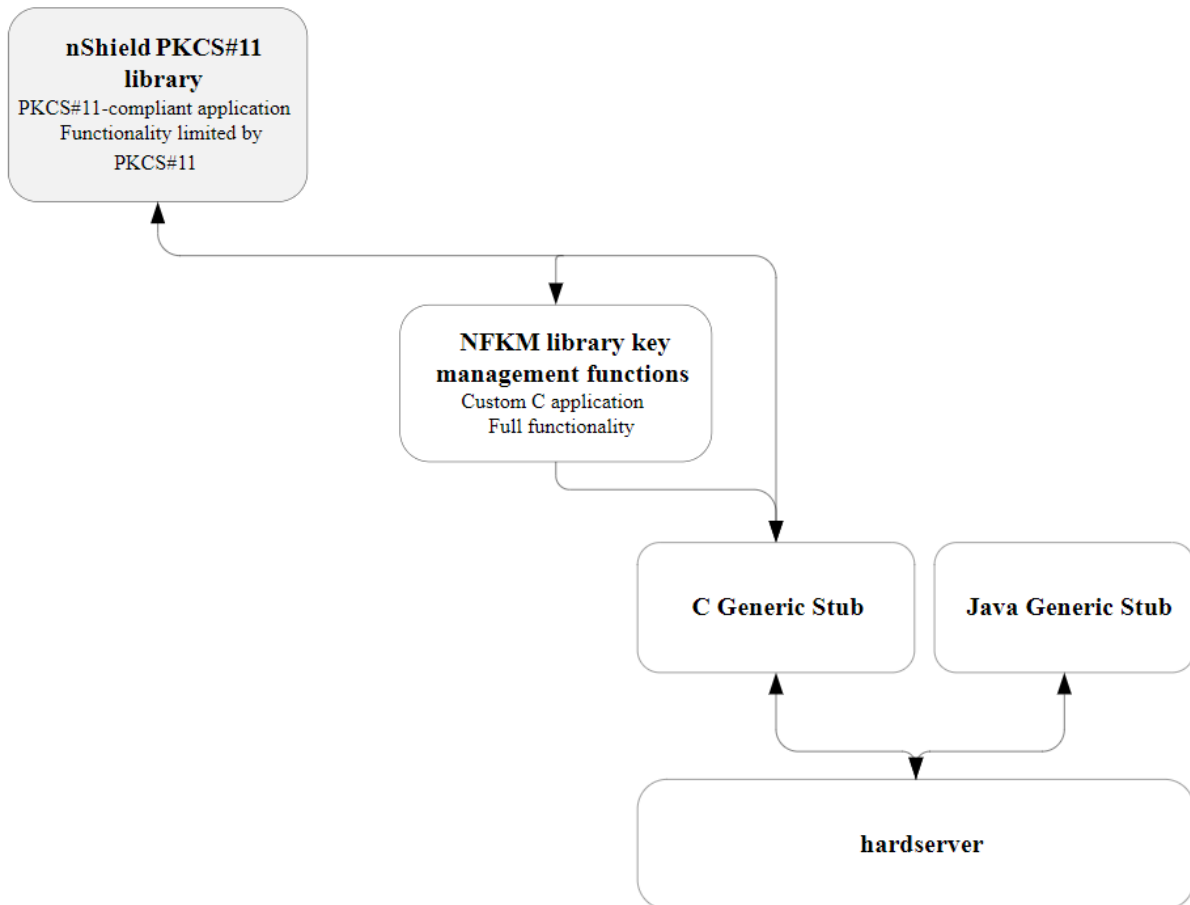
nShield PKCS#11 library
PKCS#11-compliant application
Functionality limited by PKCS#11

NFKM library key management functions
Custom C application
Full functionality

C Generic Stub

Java Generic Stub

hardserver